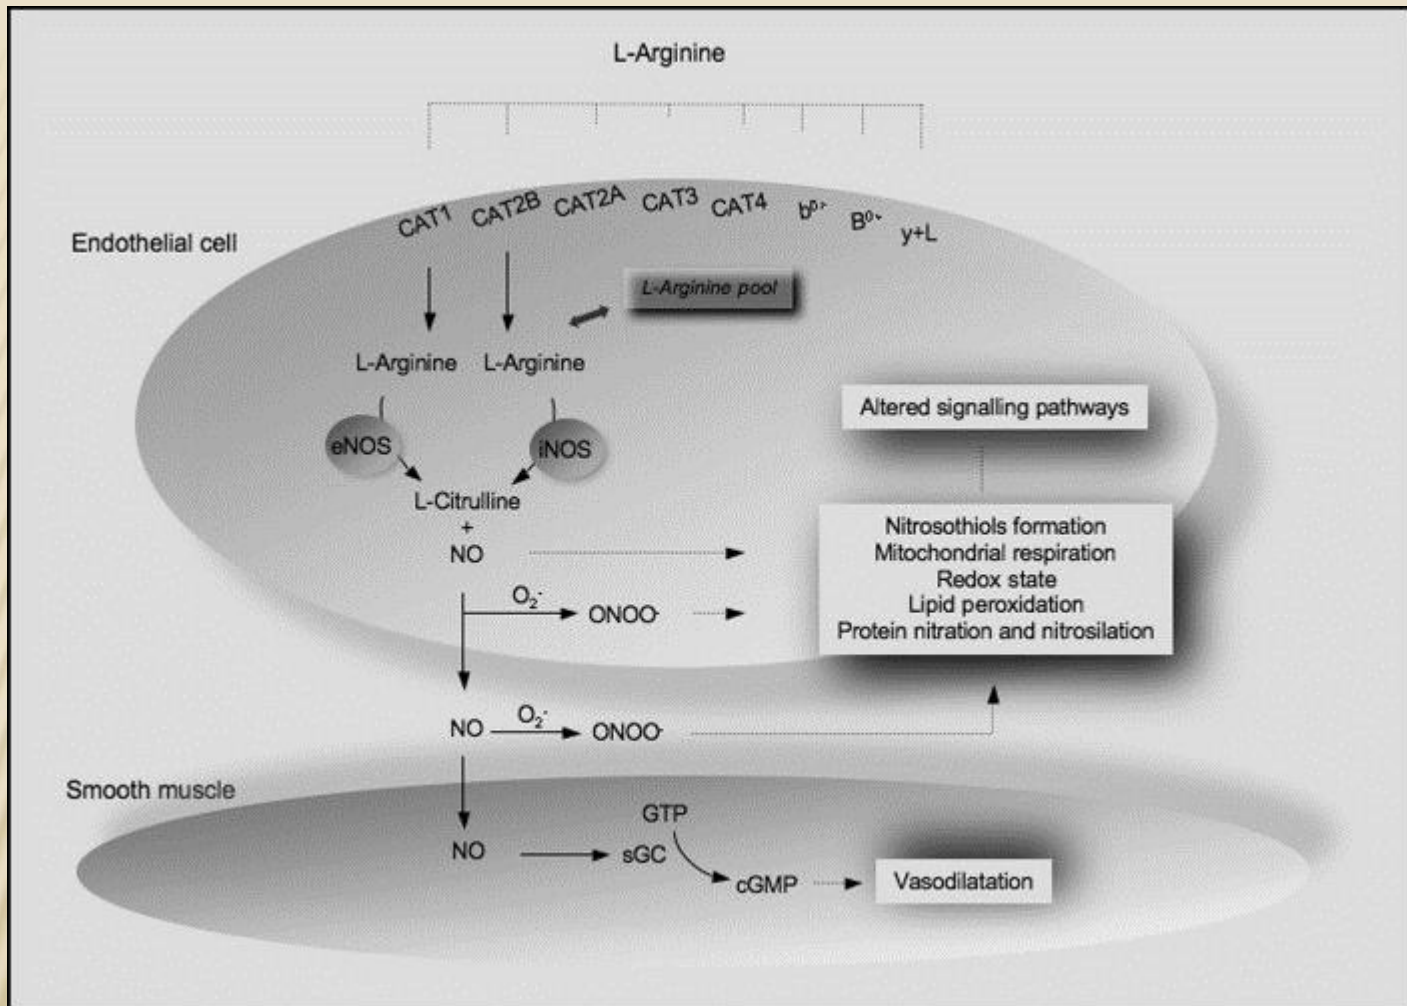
L-Arginine

Endothelial cell

CAT1 CAT2B CAT2A CAT3 CAT4 $b^{0,+}$ $B^{0,+}$ y+L

L-Arginine pool

L-Arginine L-Arginine

eNOS iNOS

L-Citrulline
+
NO

$O_2^-$ ONOO-

Altered signalling pathways

Nitrosothiols formation
Mitochondrial respiration
Redox state
Lipid peroxidation
Protein nitration and nitrosilation

NO $O_2^-$ ONOO-

Smooth muscle

NO sGC GTP cGMP Vasodilatation